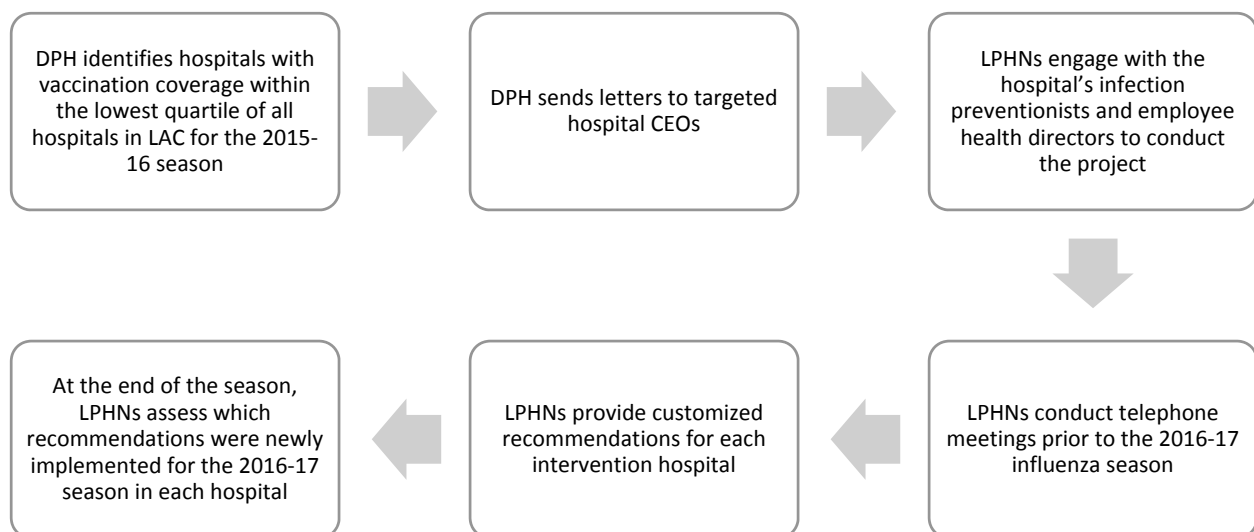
DPH identifies hospitals with vaccination coverage within the lowest quartile of all hospitals in LAC for the 2015-16 season

DPH sends letters to targeted hospital CEOs

LPHNs engage with the hospital's infection preventionists and employee health directors to conduct the project

LPHNs conduct telephone meetings prior to the 2016-17 influenza season

LPHNs provide customized recommendations for each intervention hospital

At the end of the season, LPHNs assess which recommendations were newly implemented for the 2016-17 season in each hospital